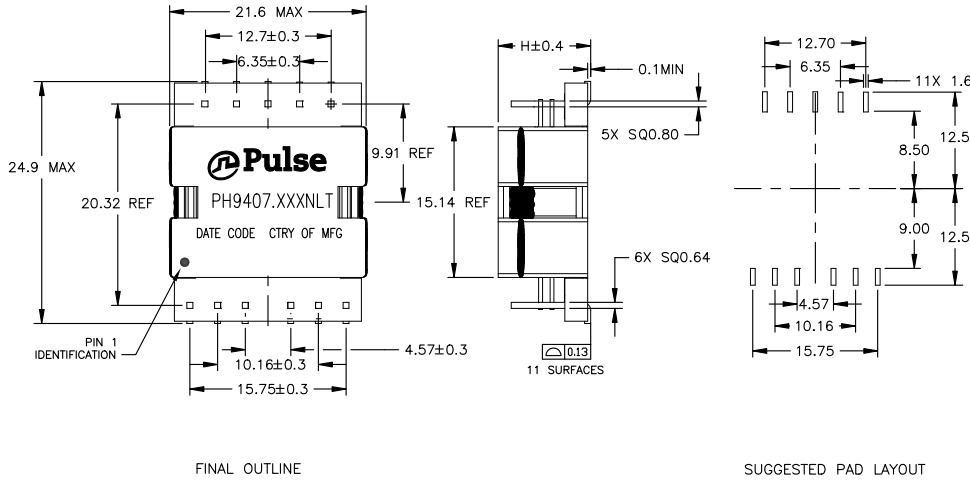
21.6 MAX
12.7±0.3
6.35±0.3
24.9 MAX
20.32 REF
Pulse
PH9407.XXXNLT
DATE CODE CTRY OF MFG
9.91 REF
PIN 1 IDENTIFICATION
10.16±0.3
4.57±0.3
15.75±0.3
H±0.4
0.1MIN
5X SQ0.80
15.14 REF
6X SQ0.64
0.13
11 SURFACES
12.70
6.35
11X 1.6
8.50
12.5
9.00
12.5
4.57
10.16
15.75
FINAL OUTLINE
SUGGESTED PAD LAYOUT